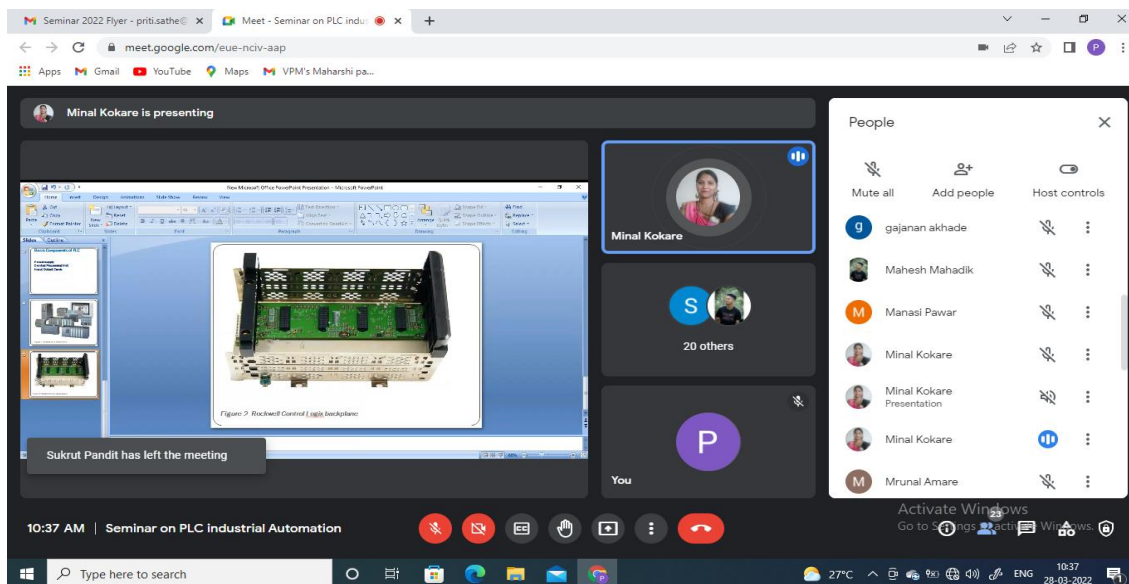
Seminar 2022 Flyer - priti.sathe@ ×
Meet - Seminar on PLC indu ×
+

meet.google.com/eue-nciv-aap

Apps Gmail YouTube Maps VPM's Maharshi pa...

Minal Kokare is presenting

New Microsoft Office PowerPoint Presentation - Microsoft PowerPoint

Figure 2. Rockwell Control Logix backplane

Sukrut Pandit has left the meeting

Minal Kokare

S

20 others

P

You

People

Mute all
Add people
Host controls

gajanan akhade
Mahesh Mahadik
Manasi Pawar
Minal Kokare
Minal Kokare
Presentation
Minal Kokare
Mrunal Amare

Activate Windows
Go to Settings to activate Windows.

23

10:37 AM | Seminar on PLC industrial Automation

Type here to search

27°C ENG 10:37 28-03-2022